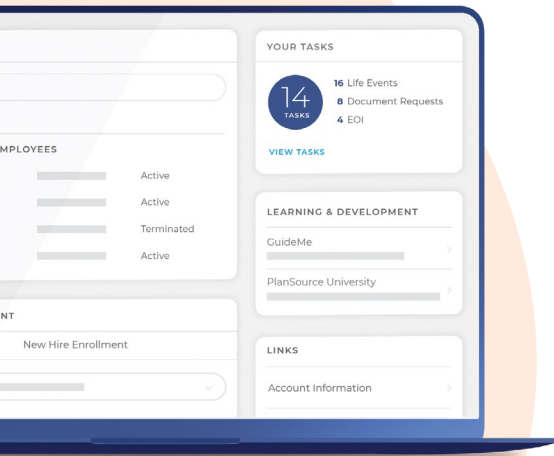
MPLOYEES

Active

Active

Terminated

Active

NT

New Hire Enrollment

YOUR TASKS

14 TASKS

16 Life Events

8 Document Requests

4 EOI

VIEW TASKS

LEARNING & DEVELOPMENT

GuideMe

PlanSource University

LINKS

Account Information